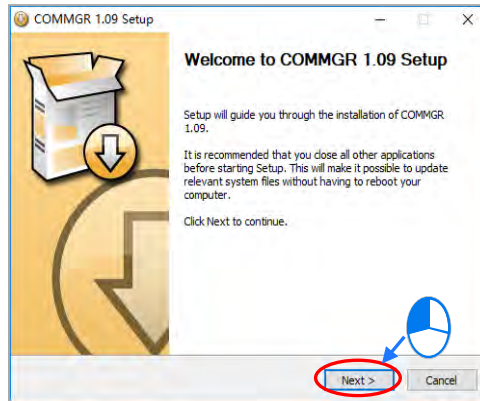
COMMGR 1.09 Setup

Welcome to COMMGR 1.09 Setup

Setup will guide you through the installation of COMMGR 1.09.

It is recommended that you close all other applications before starting Setup. This will make it possible to update relevant system files without having to reboot your computer.

Click Next to continue.

Next >

Cancel